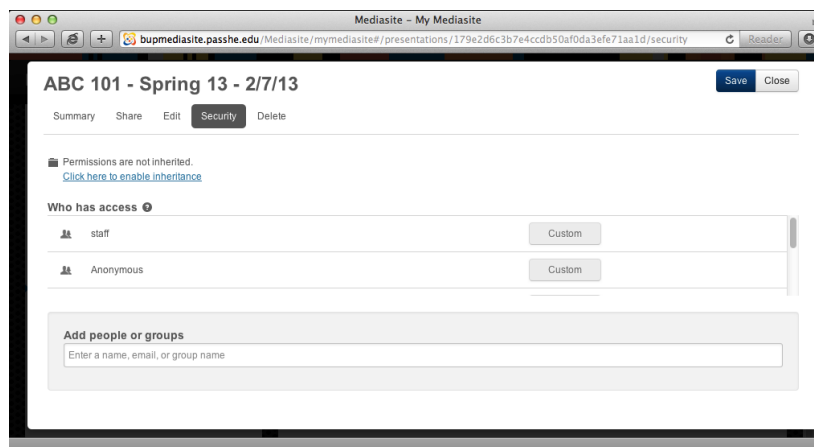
Mediasite - My Mediasite

bupmediasite.passhe.edu/Mediasite/mymediasite#/presentations/179e2d6c3b7e4ccdb50af0da3efe71aa1d/security

Reader

ABC 101 - Spring 13 - 2/7/13

Save Close

Summary Share Edit Security Delete

Permissions are not inherited.
Click here to enable inheritance

Who has access

staff Custom

Anonymous Custom

Add people or groups

Enter a name, email, or group name